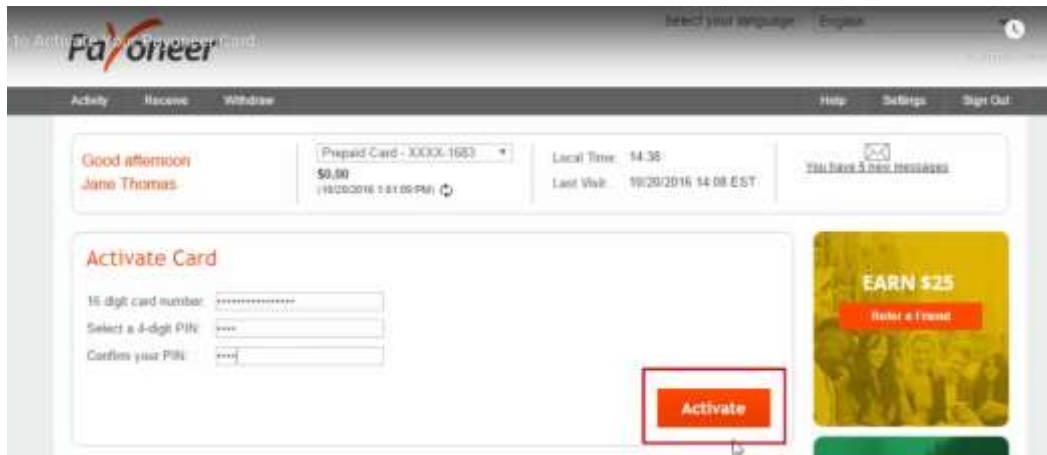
to Acti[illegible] Payoneer Card

Payoneer

Select your language English

Activity Receive Withdraw

Help Settings Sign Out

Good afternoon
Jane Thomas

Prepaid Card - XXXX-1683
$0.00
(10/20/2016 1:51:09 PM)

Local Time: 14:38
Last Visit: 10/20/2016 14:08 EST

You have 5 new messages

Activate Card

16 digit card number:
Select a 4-digit PIN:
Confirm your PIN:

Activate

EARN $25
Refer a Friend